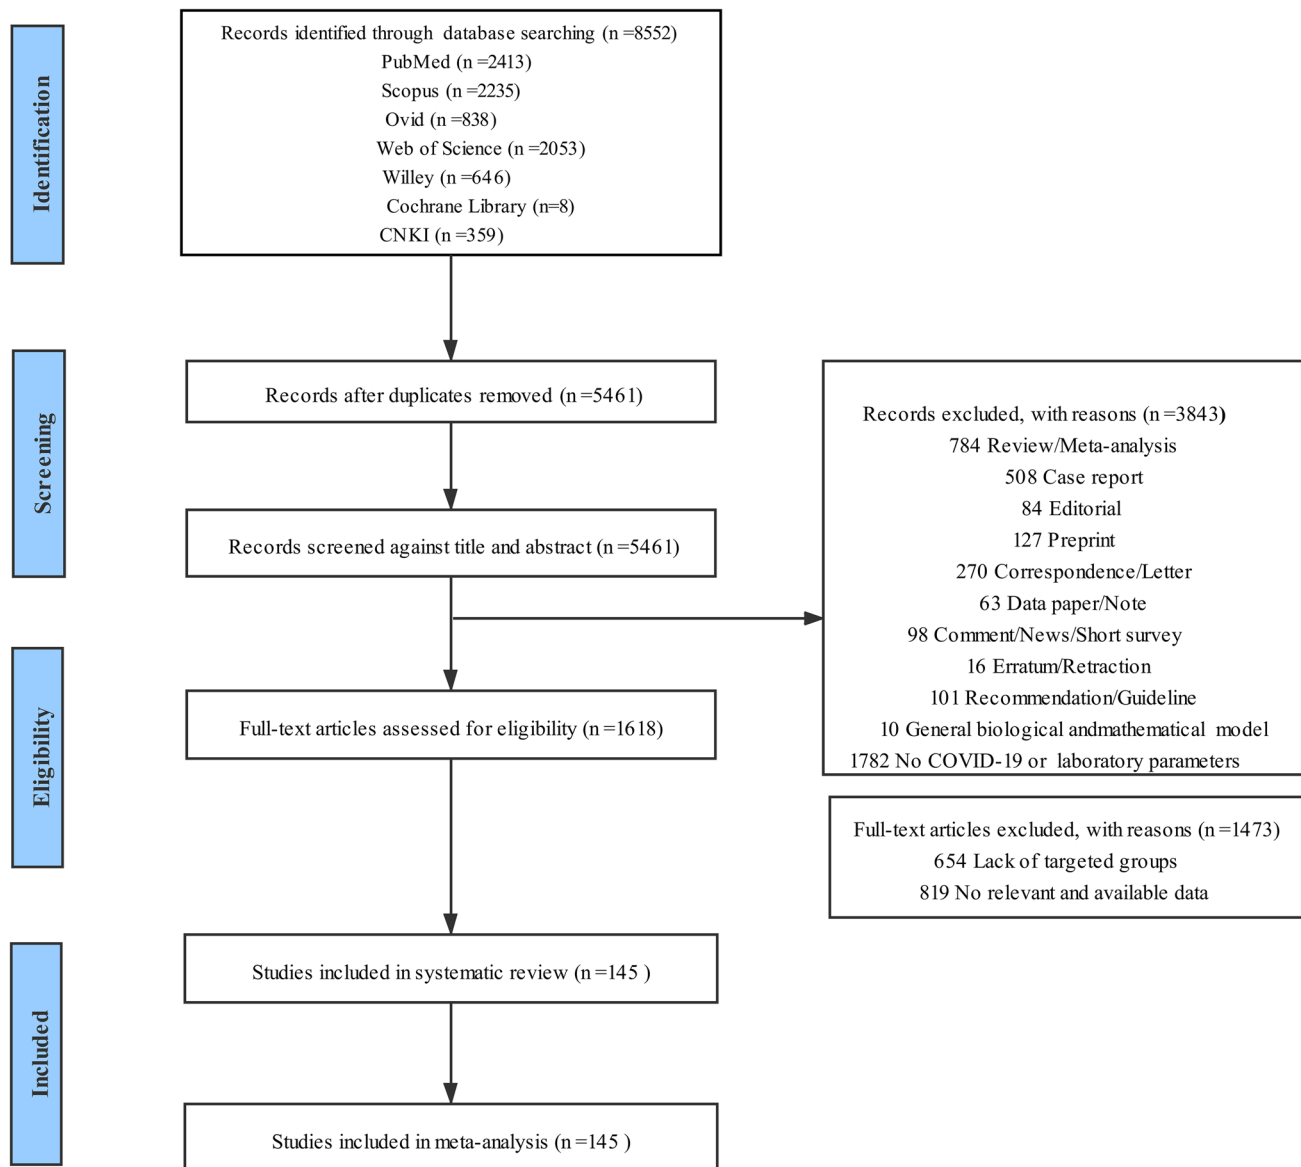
Identification

Records identified through database searching (n =8552)
PubMed (n =2413)
Scopus (n =2235)
Ovid (n =838)
Web of Science (n =2053)
Willey (n =646)
Cochrane Library (n=8)
CNKI (n =359)

Screening

Records after duplicates removed (n =5461)

Records screened against title and abstract (n =5461)

Records excluded, with reasons (n =3843)
784 Review/Meta-analysis
508 Case report
84 Editorial
127 Preprint
270 Correspondence/Letter
63 Data paper/Note
98 Comment/News/Short survey
16 Erratum/Retraction
101 Recommendation/Guideline
10 General biological andmathematical model
1782 No COVID-19 or laboratory parameters

Eligibility

Full-text articles assessed for eligibility (n =1618)

Full-text articles excluded, with reasons (n =1473)
654 Lack of targeted groups
819 No relevant and available data

Included

Studies included in systematic review (n =145 )

Studies included in meta-analysis (n =145 )